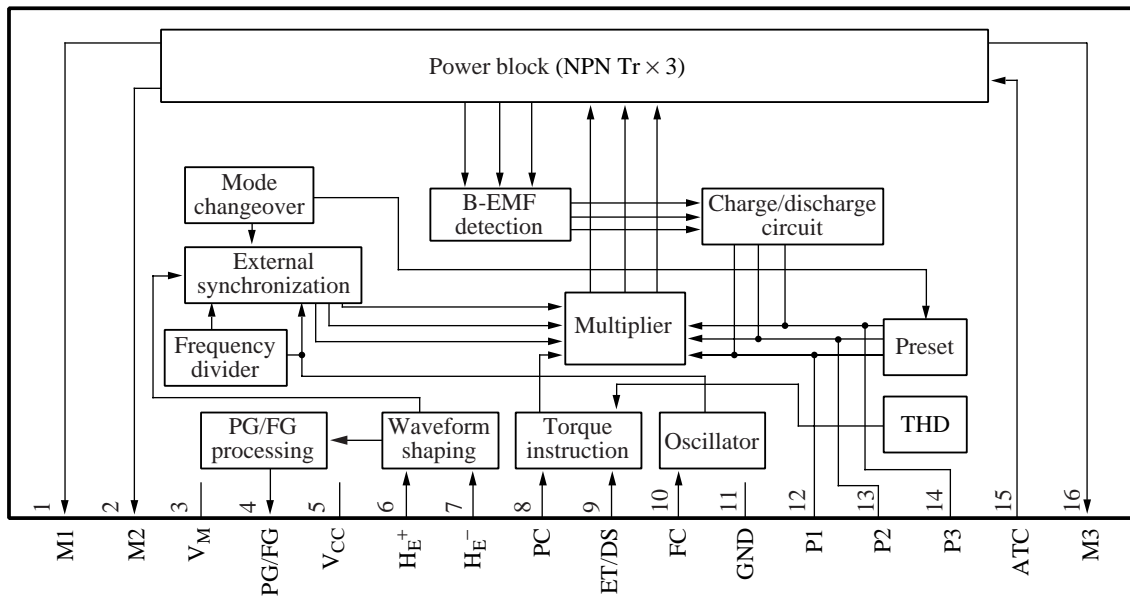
Power block (NPN Tr × 3)

Mode changeover

B-EMF detection

Charge/discharge circuit

External synchronization

Multiplier

Frequency divider

Preset

THD

PG/FG processing

Waveform shaping

Torque instruction

Oscillator

1 M1
2 M2
3 $V_M$
4 PG/FG
5 $V_{CC}$
6 $H_E^+$
7 $H_E^-$
8 PC
9 ET/DS
10 FC
11 GND
12 P1
13 P2
14 P3
15 ATC
16 M3